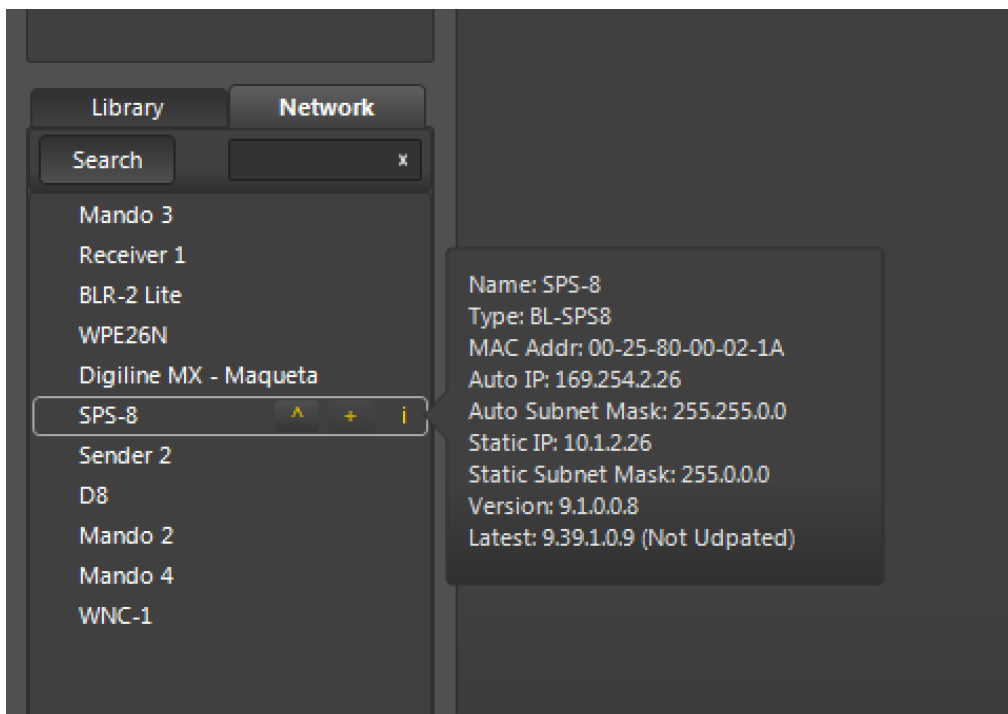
Library
Network
Search
x
Mando 3
Receiver 1
BLR-2 Lite
WPE26N
Digiline MX - Maqueta
SPS-8 ^ + i
Sender 2
D8
Mando 2
Mando 4
WNC-1

Name: SPS-8
Type: BL-SPS8
MAC Addr: 00-25-80-00-02-1A
Auto IP: 169.254.2.26
Auto Subnet Mask: 255.255.0.0
Static IP: 10.1.2.26
Static Subnet Mask: 255.0.0.0
Version: 9.1.0.0.8
Latest: 9.39.1.0.9 (Not Udpated)